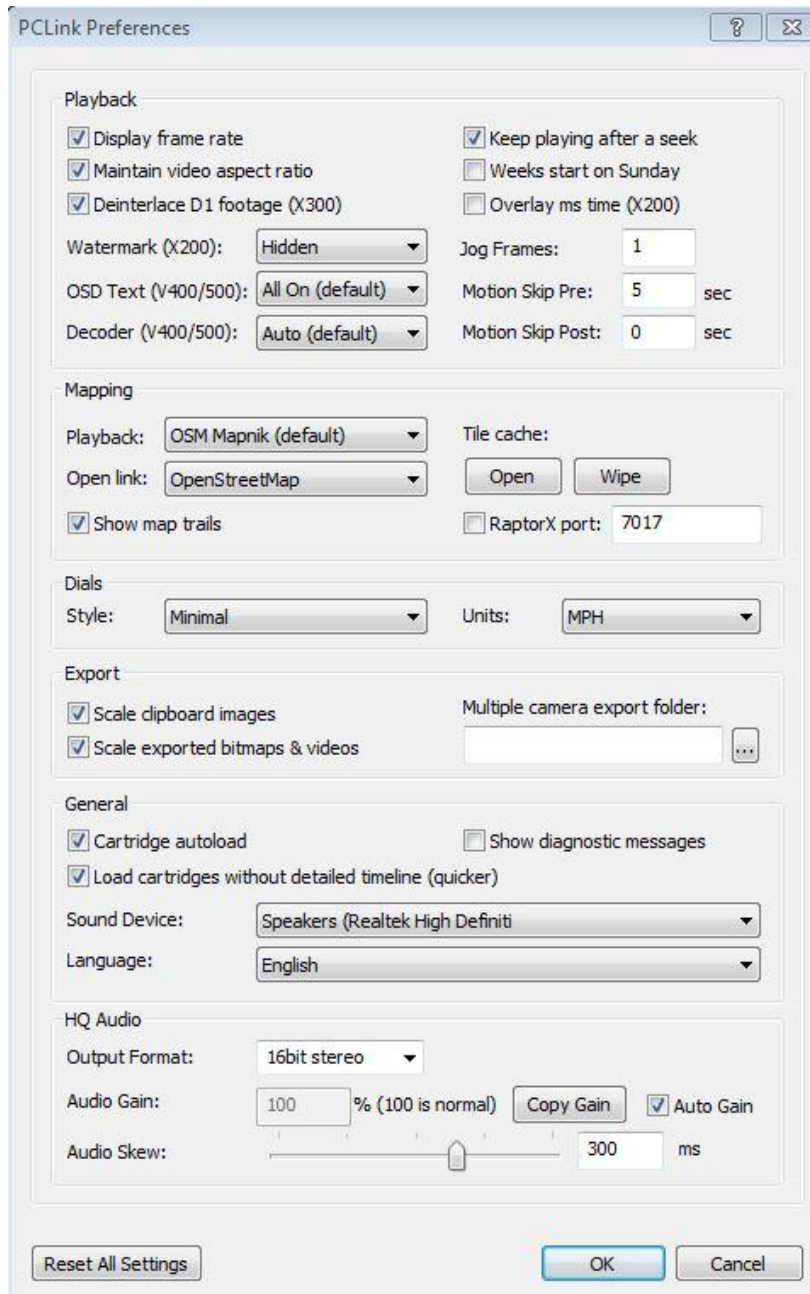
PCLink Preferences

?

Playback

Display frame rate
Maintain video aspect ratio
Deinterlace D1 footage (X300)
Keep playing after a seek
Weeks start on Sunday
Overlay ms time (X200)

Watermark (X200): Hidden
OSD Text (V400/500): All On (default)
Decoder (V400/500): Auto (default)
Jog Frames: 1
Motion Skip Pre: 5 sec
Motion Skip Post: 0 sec

Mapping

Playback: OSM Mapnik (default)
Open link: OpenStreetMap
Show map trails
Tile cache:
Open
Wipe
RaptorX port: 7017

Dials

Style: Minimal
Units: MPH

Export

Scale clipboard images
Scale exported bitmaps & videos
Multiple camera export folder:
...

General

Cartridge autoload
Show diagnostic messages
Load cartridges without detailed timeline (quicker)
Sound Device: Speakers (Realtek High Definiti
Language: English

HQ Audio

Output Format: 16bit stereo
Audio Gain: 100 % (100 is normal)
Copy Gain
Auto Gain
Audio Skew: 300 ms

Reset All Settings
OK
Cancel